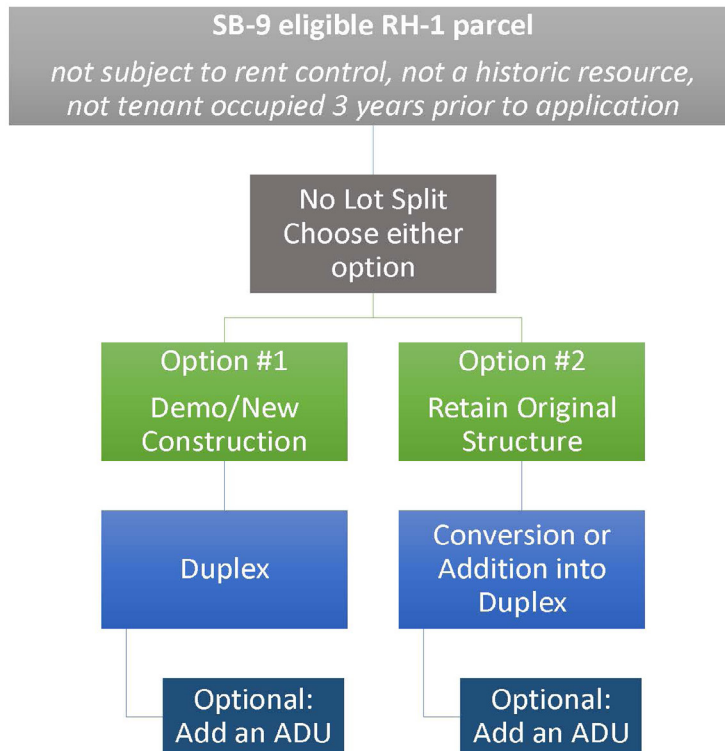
SB-9 eligible RH-1 parcel

not subject to rent control, not a historic resource, not tenant occupied 3 years prior to application

No Lot Split Choose either option

Option #1

Demo/New Construction

Duplex

Optional: Add an ADU

Option #2

Retain Original Structure

Conversion or Addition into Duplex

Optional: Add an ADU